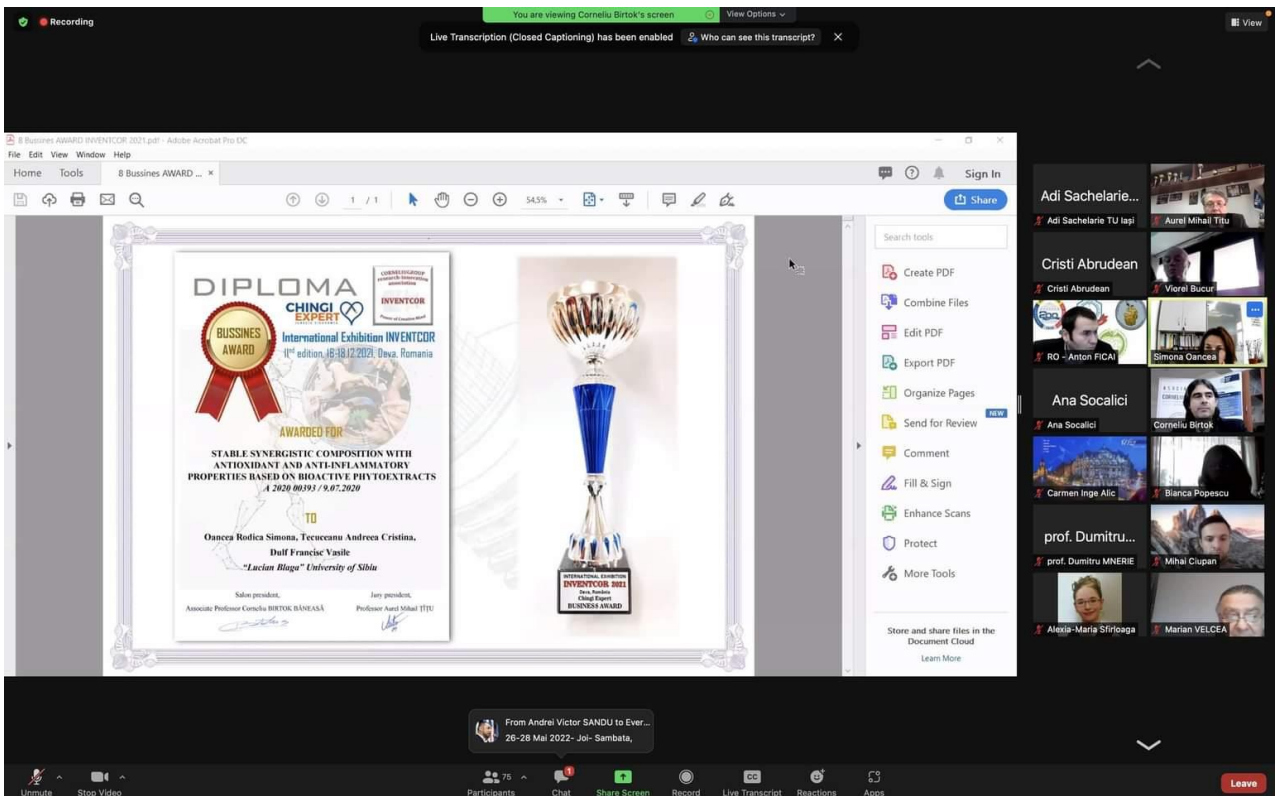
Recording

You are viewing Corneliu Birtok's screen  View Options

Live Transcription (Closed Captioning) has been enabled  Who can see this transcript?

View

8 Bussines AWARD INVENTCOR 2021.pdf - Adobe Acrobat Pro DC

File Edit View Window Help

Home Tools 8 Bussines AWARD ... ×

Sign In

1 / 1  54,5%

Share

DIPLOMA

CHINGI EXPERT

INVENTCOR

BUSSINES AWARD

International Exhibition INVENTCOR
II$^{nd}$ edition, 16-18.12.2021, Deva, Romania

AWARDED FOR

STABLE SYNERGISTIC COMPOSITION WITH ANTIOXIDANT AND ANTI-INFLAMMATORY PROPERTIES BASED ON BIOACTIVE PHYTOEXTRACTS
A 2020 00393 / 9.07.2020

TO

Oancea Rodica Simona, Tecuceanu Andreea Cristina, Dulf Francisc Vasile
"Lucian Blaga" University of Sibiu

Salon president,
Associate Professor Corneliu BIRTOK BĂNEASĂ

Jury president,
Professor Aurel Mihail ȚÎȚU

INTERNATIONAL EXHIBITION
INVENTCOR 2021
Deva, Romania
Chingi Expert
BUSINESS AWARD

Search tools

Create PDF
Combine Files
Edit PDF
Export PDF
Organize Pages
Send for Review NEW
Comment
Fill & Sign
Enhance Scans
Protect
More Tools

Store and share files in the Document Cloud
Learn More

Adi Sachelarie...
Adi Sachelarie TU Iași
Aurel Mihail Titu
Cristi Abrudean
Cristi Abrudean
Viorel Bucur
RO - Anton FICAI
Simona Oancea
Ana Socalici
Ana Socalici
Corneliu Birtok
Carmen Inge Alic
Bianca Popescu
prof. Dumitru...
prof. Dumitru MNERIE
Mihai Ciupan
Alexia-Maria Sfirloaga
Marian VELCEA

From Andrei Victor SANDU to Ever...
26-28 Mai 2022- Joi- Sambata,

Unmute  Stop Video  75 Participants  Chat  Share Screen  Record  Live Transcript  Reactions  Apps  Leave